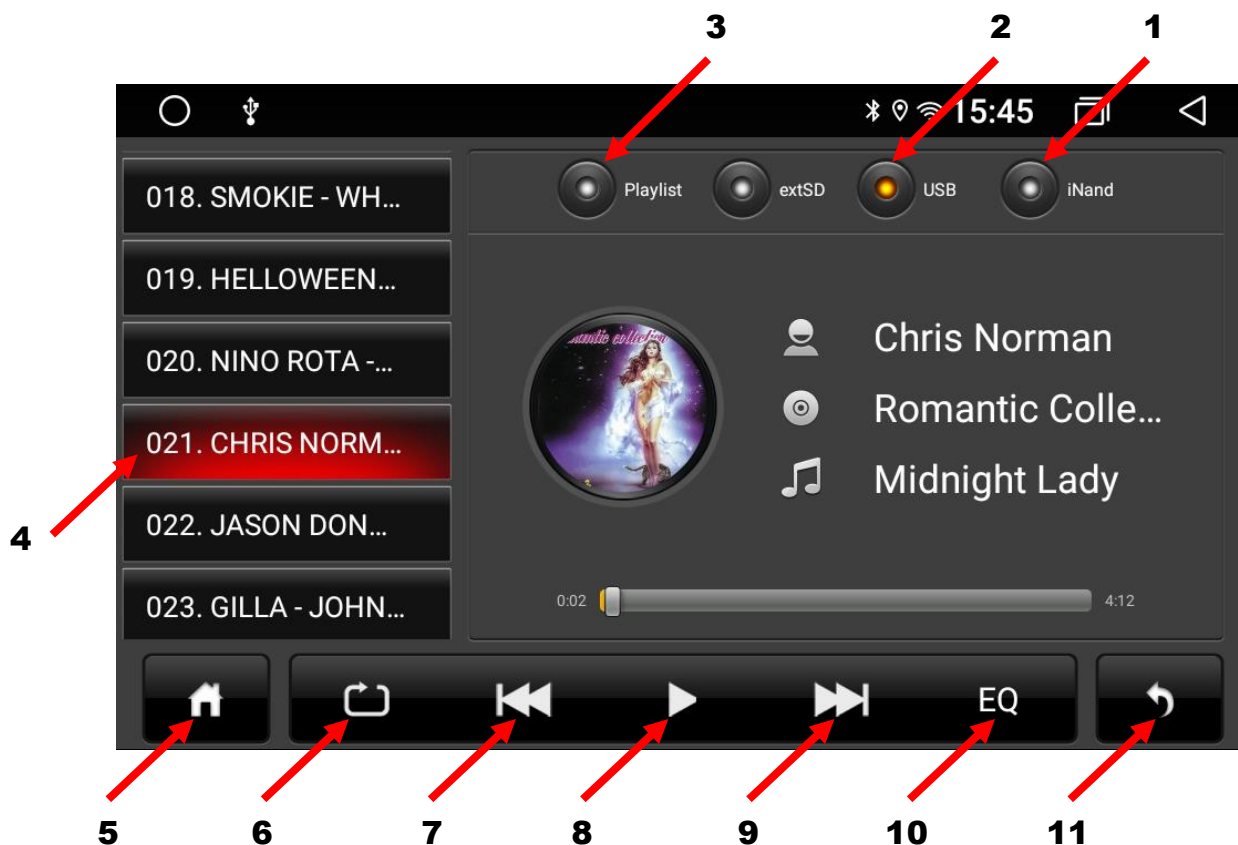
3 2 1

15:45

018. SMOKIE - WH...
019. HELLOWEEN...
020. NINO ROTA -...
021. CHRIS NORM...
022. JASON DON...
023. GILLA - JOHN...

Playlist extSD USB iNand

Romantic collection

Chris Norman
Romantic Colle...
Midnight Lady

0:02 4:12

EQ

4

5 6 7 8 9 10 11